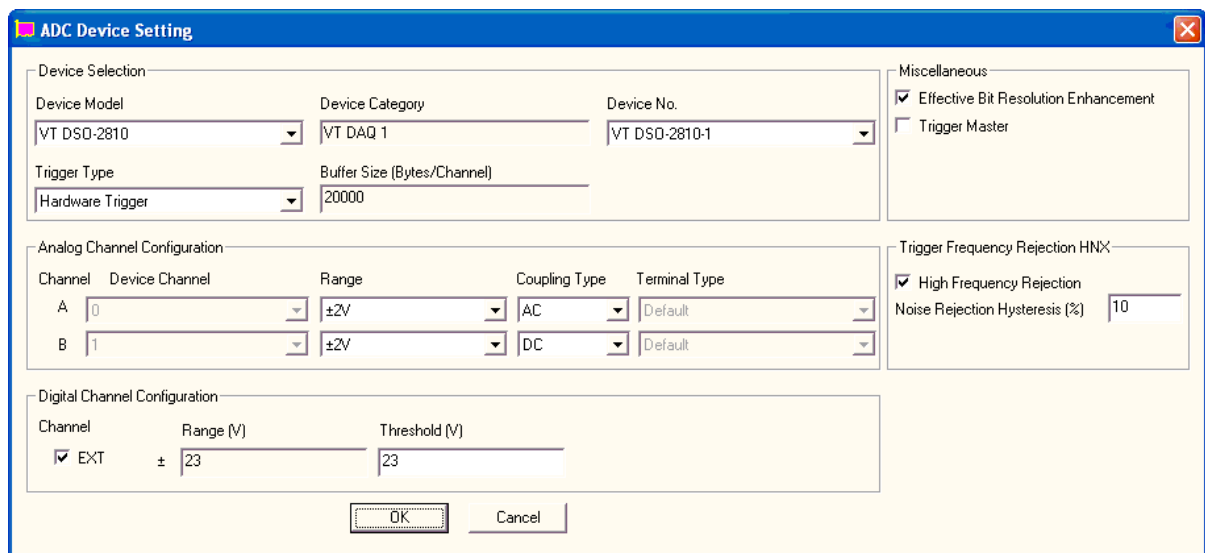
ADC Device Setting

Device Selection

Device Model
VT DSO-2810

Device Category
VT DAQ 1

Device No.
VT DSO-2810-1

Trigger Type
Hardware Trigger

Buffer Size (Bytes/Channel)
20000

Miscellaneous
☑ Effective Bit Resolution Enhancement
☐ Trigger Master

Analog Channel Configuration

| Channel | Device Channel | Range | Coupling Type | Terminal Type |
|---|---|---|---|---|
| A | 0 | ±2V | AC | Default |
| B | 1 | ±2V | DC | Default |

Trigger Frequency Rejection HNX
☑ High Frequency Rejection
Noise Rejection Hysteresis (%) 10

Digital Channel Configuration

Channel
☑ EXT

Range (V)
± 23

Threshold (V)
23

OK
Cancel